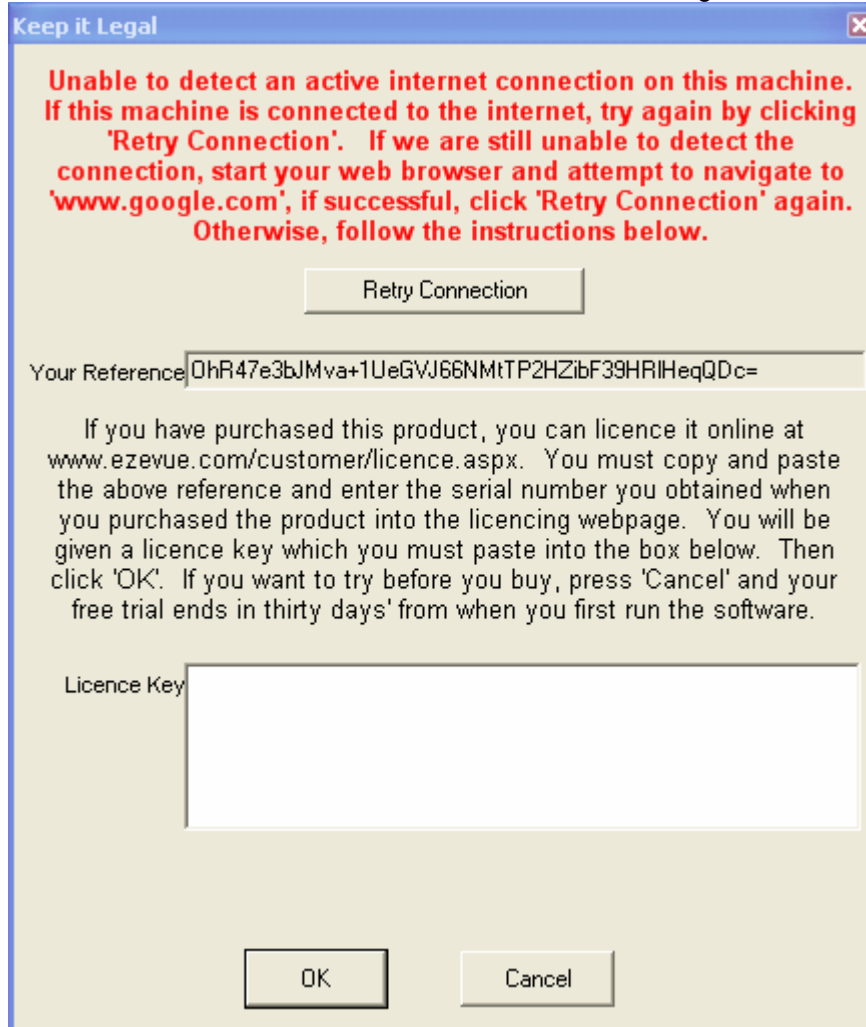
Keep it Legal

Unable to detect an active internet connection on this machine. If this machine is connected to the internet, try again by clicking 'Retry Connection'. If we are still unable to detect the connection, start your web browser and attempt to navigate to 'www.google.com', if successful, click 'Retry Connection' again. Otherwise, follow the instructions below.

Retry Connection

Your Reference 0hR47e3bJMva+1UeGVJ66NMtTP2HZibF39HRlHeqQDc=

If you have purchased this product, you can licence it online at www.ezevue.com/customer/licence.aspx. You must copy and paste the above reference and enter the serial number you obtained when you purchased the product into the licencing webpage. You will be given a licence key which you must paste into the box below. Then click 'OK'. If you want to try before you buy, press 'Cancel' and your free trial ends in thirty days' from when you first run the software.

Licence Key

OK

Cancel